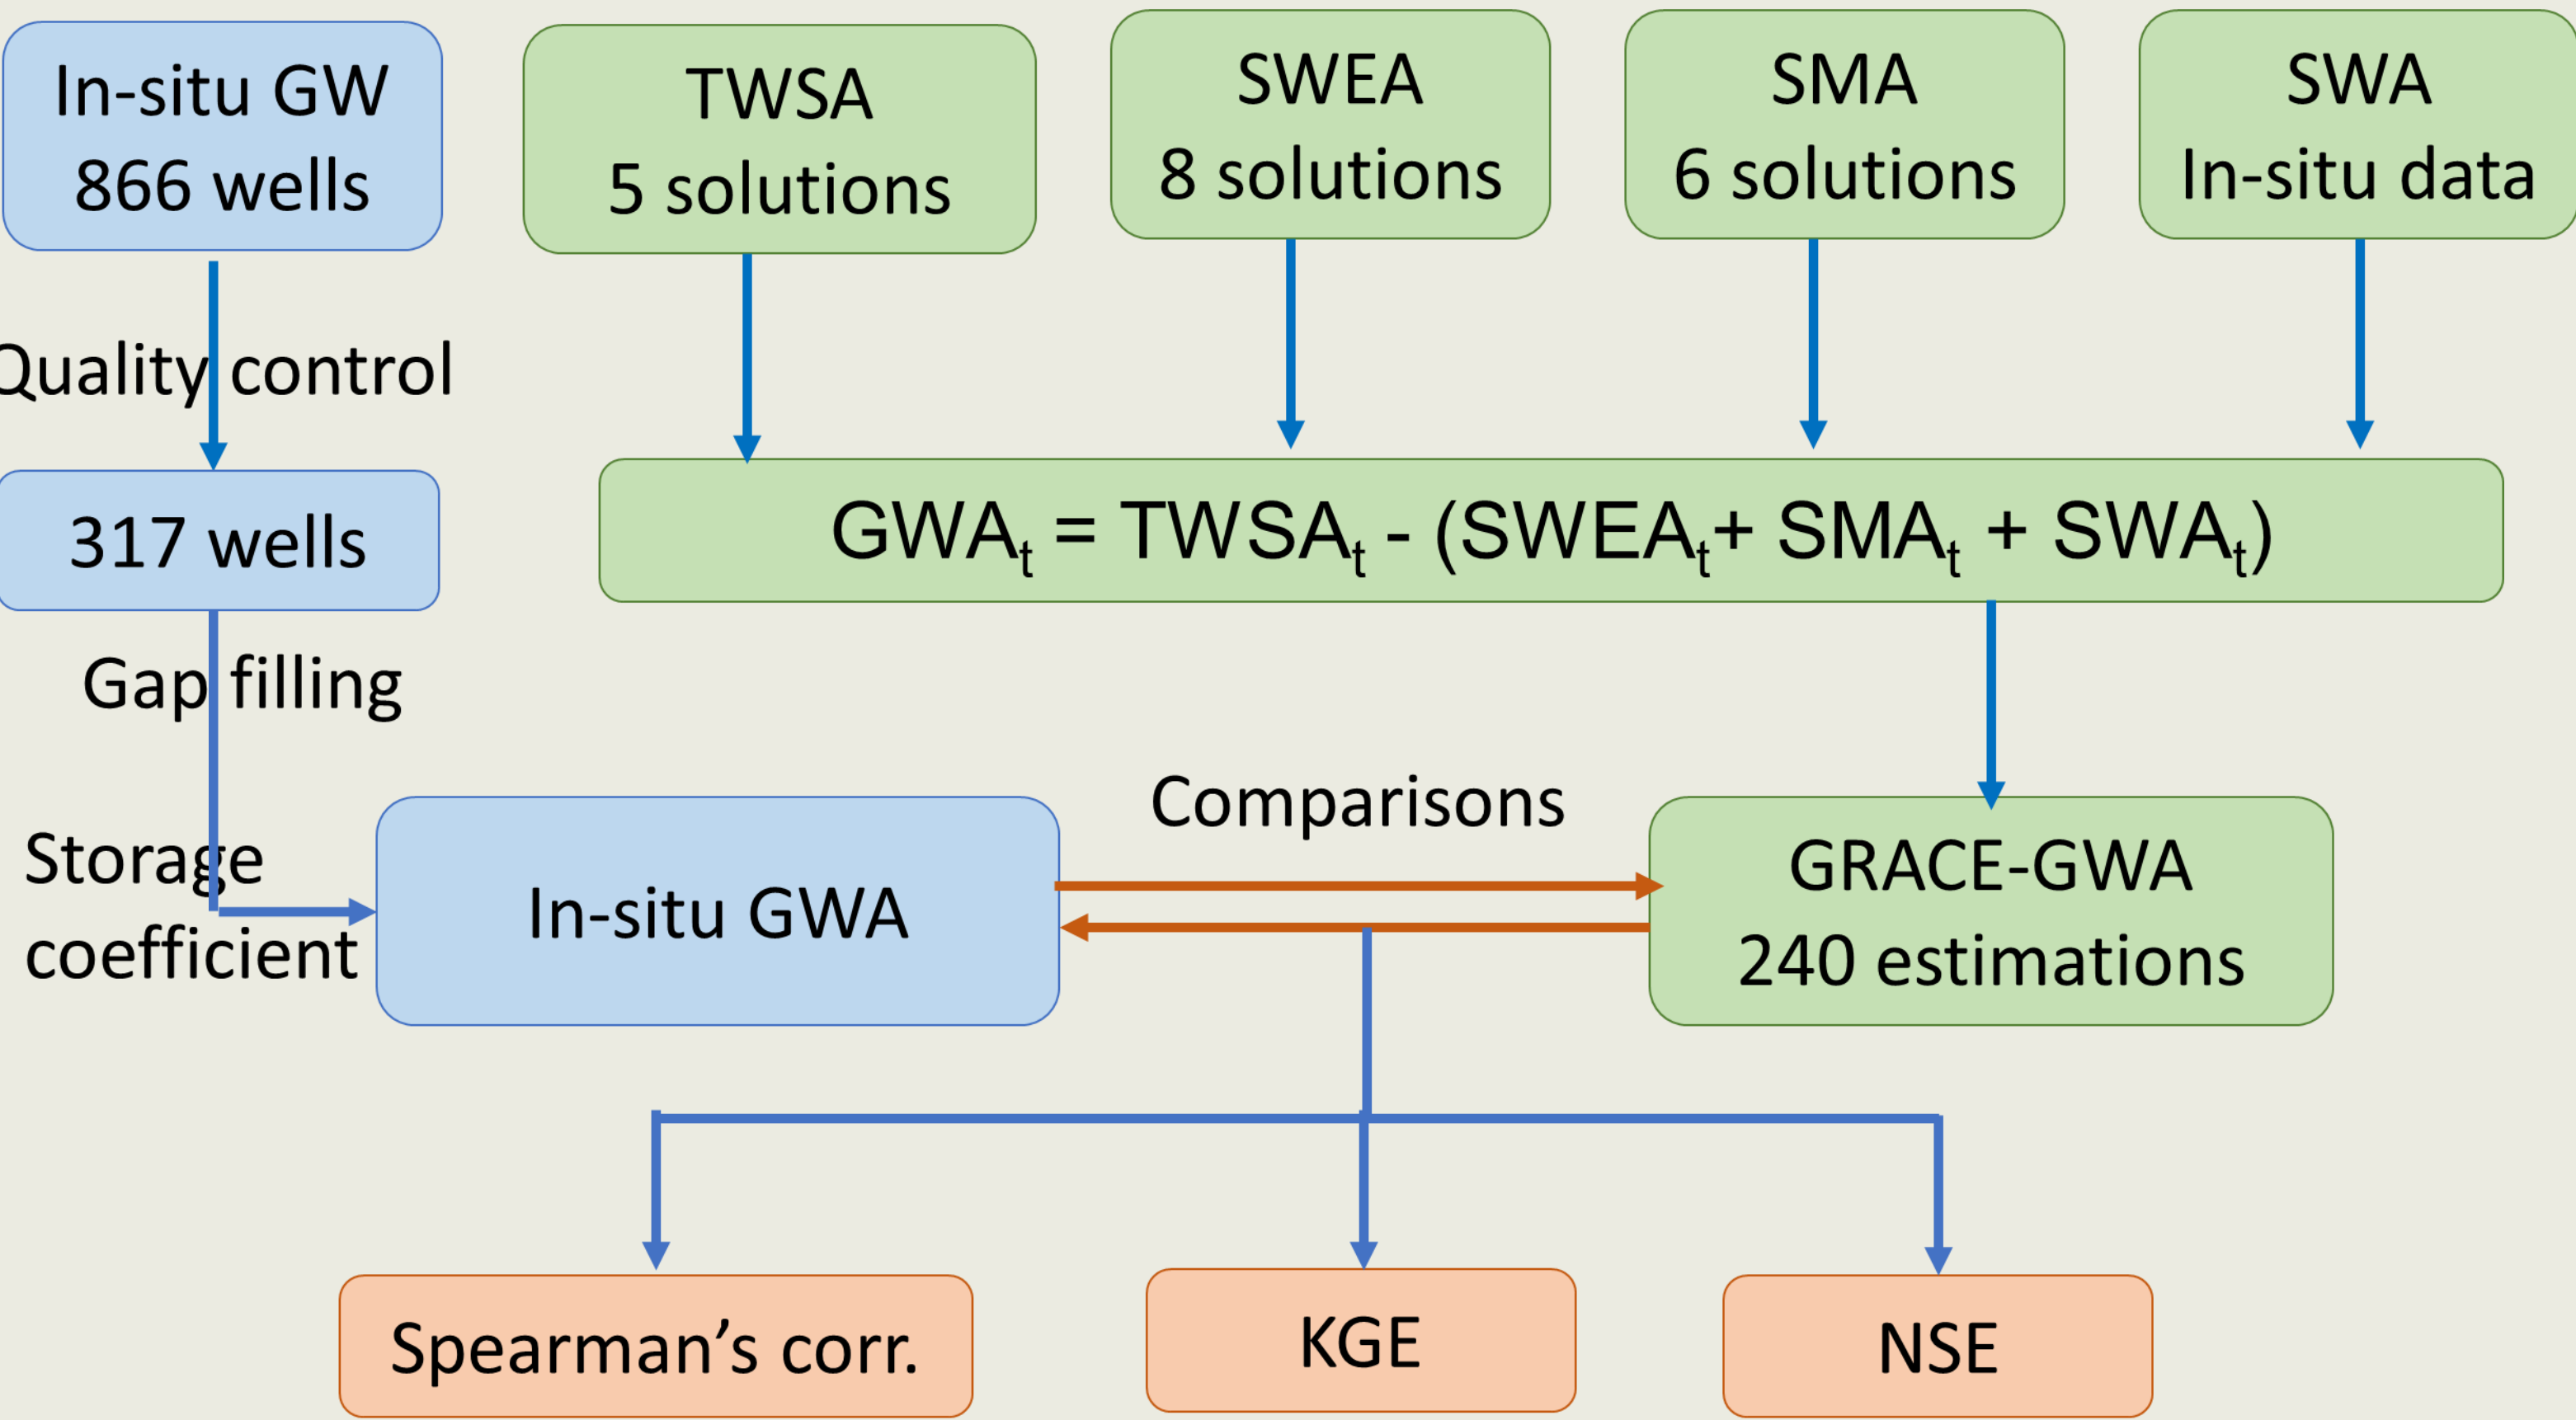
In-situ GW
866 wells

TWSA
5 solutions

SWEA
8 solutions

SMA
6 solutions

SWA
In-situ data

Quality control

317 wells

$GWA_t = TWSA_t - (SWEA_t + SMA_t + SWA_t)$

Gap filling

Comparisons

Storage coefficient

In-situ GWA

GRACE-GWA
240 estimations

Spearman's corr.

KGE

NSE